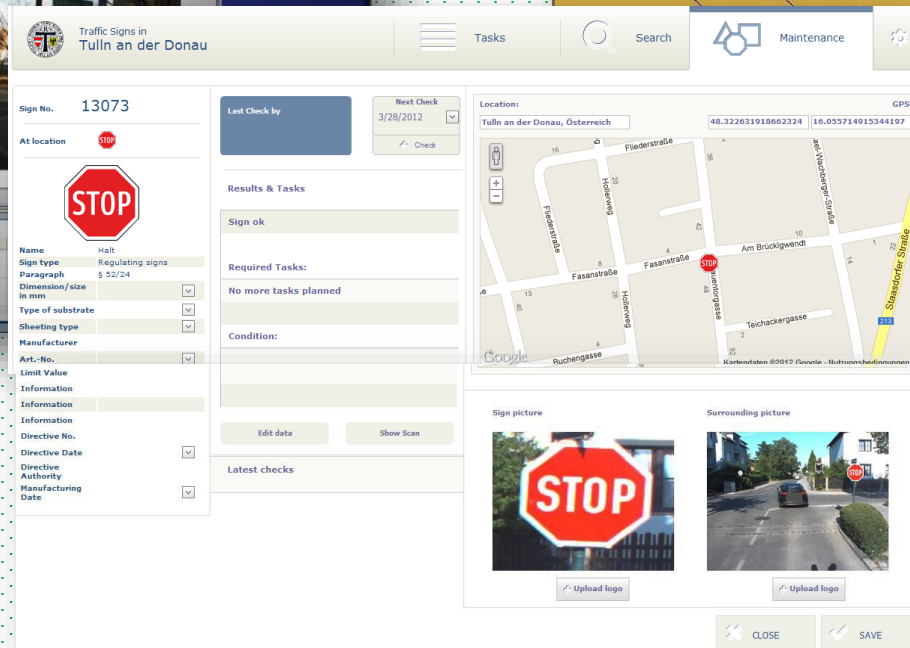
Traffic Signs in
Tulln an der Donau

Tasks

Search

Maintenance

Sign No. 13073

At location

STOP

STOP

Name Halt
Sign type Regulating signs
Paragraph § 52/24
Dimension/size in mm
Type of substrate
Sheeting type
Manufacturer
Art.-No.
Limit Value
Information
Information
Information
Directive No.
Directive Date
Directive Authority
Manufacturing Date

Last Check by

Next Check
3/28/2012
Check

Results & Tasks

Sign ok

Required Tasks:

No more tasks planned

Condition:

Edit data

Show Scan

Latest checks

Location:
GPS
Tulln an der Donau, Österreich
48.322631918662324
16.055714915344197

Fliederstraße
Hollerweg
Fliederstraße
Am Brücklgwendt
Fasanstraße
Fasanstraße
Hollerweg
Teichackergasse
Buchengasse
Staasdorfer Straße
Google
Kartendaten ©2012 Google - Nutzungsbedingungen

Sign picture

STOP

Upload logo

Surrounding picture

STOP

Upload logo

CLOSE

SAVE